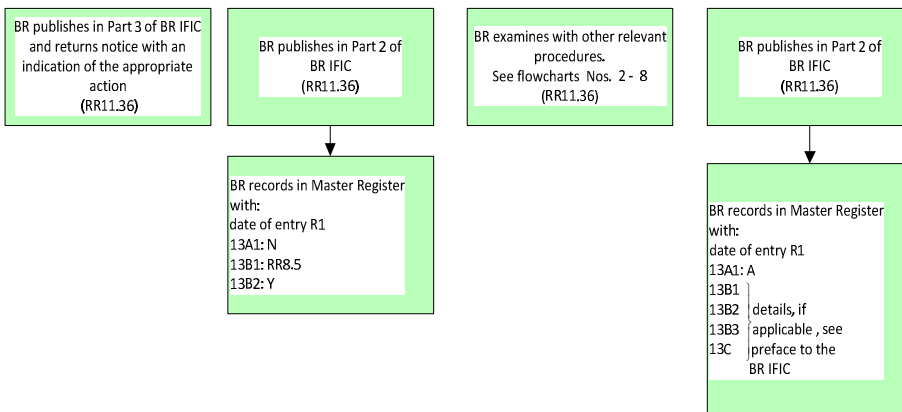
BR publishes in Part 3 of BR IFIC and returns notice with an indication of the appropriate action
(RR11.36)

BR publishes in Part 2 of BR IFIC
(RR11.36)

BR records in Master Register with:
date of entry R1
13A1: N
13B1: RR8.5
13B2: Y

BR examines with other relevant procedures.
See flowcharts Nos. 2 - 8
(RR11.36)

BR publishes in Part 2 of BR IFIC
(RR11.36)

BR records in Master Register with:
date of entry R1
13A1: A
13B1
13B2
13B3
13C
details, if applicable , see preface to the BR IFIC